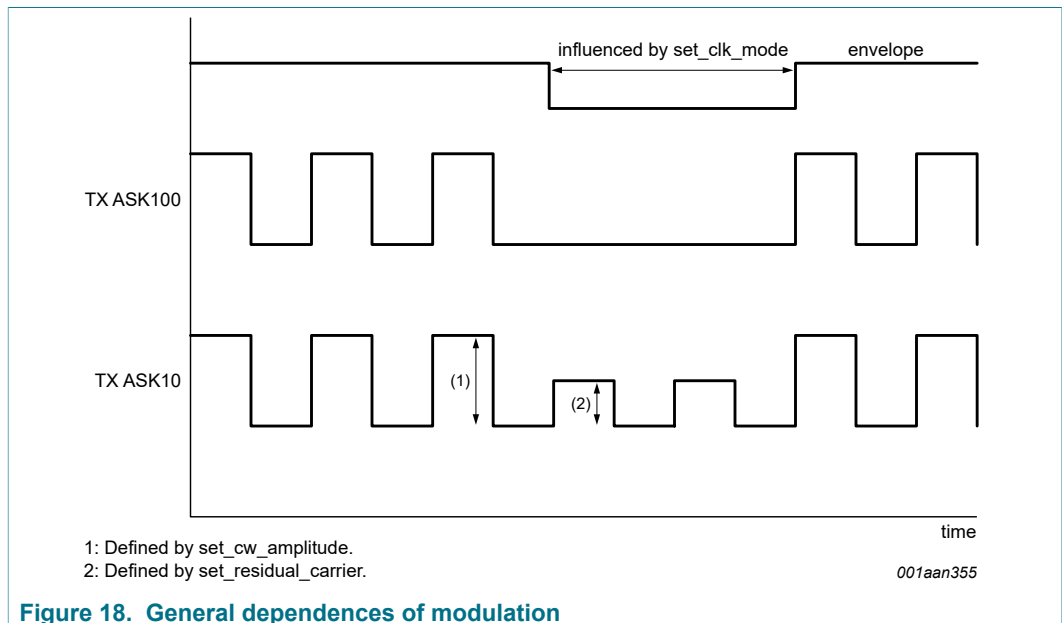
influenced by set_clk_mode

envelope

TX ASK100

TX ASK10

(1)

(2)

time

1: Defined by set_cw_amplitude.

2: Defined by set_residual_carrier.

001aan355

**Figure 18. General dependences of modulation**